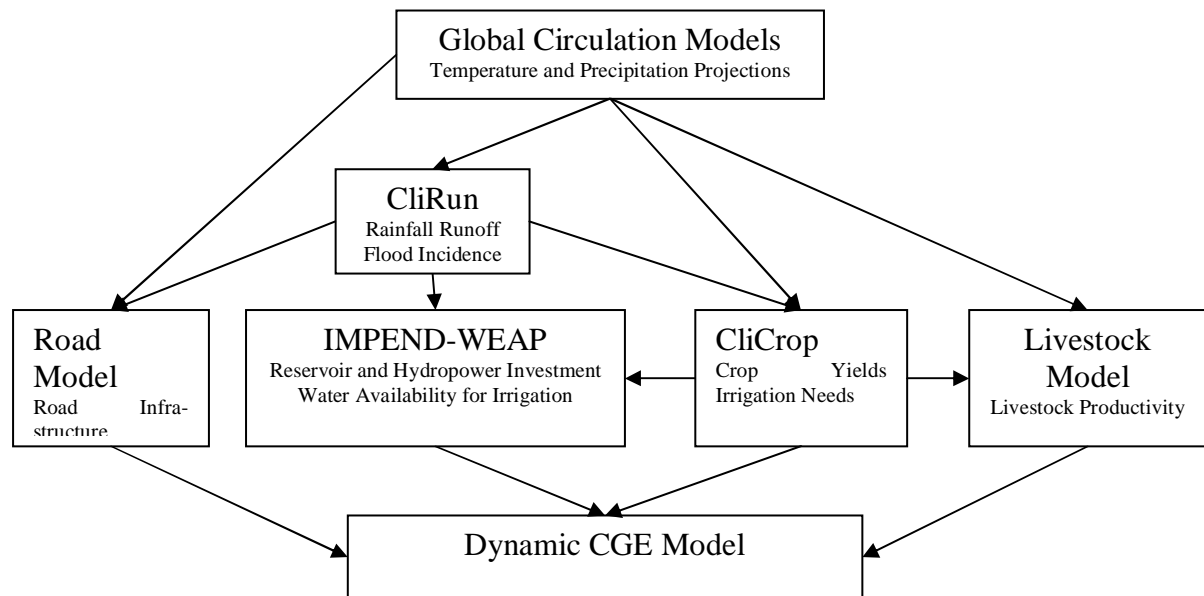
Global Circulation Models
Temperature and Precipitation Projections

CliRun
Rainfall Runoff
Flood Incidence

Road Model
Road Infrastructure

IMPEND-WEAP
Reservoir and Hydropower Investment
Water Availability for Irrigation

CliCrop
Crop Yields
Irrigation Needs

Livestock Model
Livestock Productivity

Dynamic CGE Model